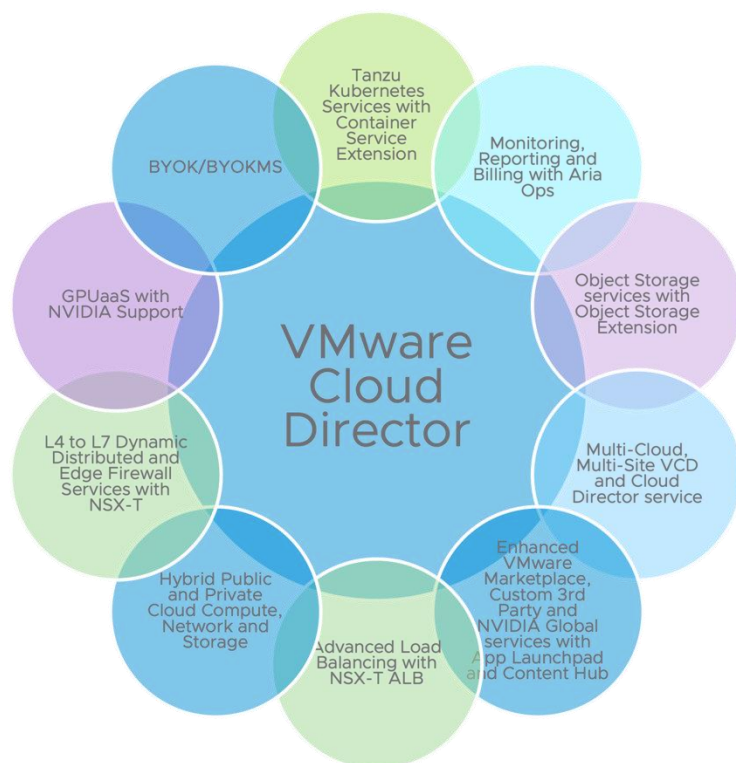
VMware Cloud Director

Tanzu Kubernetes Services with Container Service Extension

Monitoring, Reporting and Billing with Aria Ops

Object Storage services with Object Storage Extension

Multi-Cloud, Multi-Site VCD and Cloud Director service

Enhanced VMware Marketplace, Custom 3rd Party and NVIDIA Global services with App Launchpad and Content Hub

Advanced Load Balancing with NSX-T ALB

Hybrid Public and Private Cloud Compute, Network and Storage

L4 to L7 Dynamic Distributed and Edge Firewall Services with NSX-T

GPUaaS with NVIDIA Support

BYOK/BYOKMS